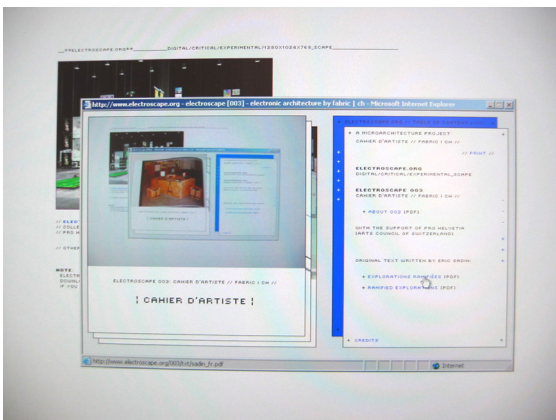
__PRELECTROSCAPE.ORGPR__________DIGITAL/CRITICAL/EXPERIMENTAL/1280X1024X768_SCAPE__________________

http://www.electroscape.org - electroscape [003] - electronic architecture by fabric | ch - Microsoft Internet Explorer

ELECTROSCAPE 003 // CAHIER D'ARTISTE // FABRIC | CH //

| CAHIER D'ARTISTE |

A MICROARCHITECTURE PROJECT
CAHIER D'ARTISTE // FABRIC | CH //

// PRINT //

ELECTROSCAPE.ORG
DIGITAL/CRITICAL/EXPERIMENTAL_SCAPE

ELECTROSCAPE 003
CAHIER D'ARTISTE // FABRIC | CH //

ABOUT 003 (PDF)

WITH THE SUPPORT OF PRO HELVETIA
(ARTS COUNCIL OF SWITZERLAND)

ORIGINAL TEXT WRITTEN BY ERIC GROH:

EXPLORATIONS RAMIFIÉES (PDF)
RAMIFIED EXPLORATIONS (PDF)

CREDITS

// ELEC
// COLLE
// PRO H

// STUD

NOTE
ELECTR
DOWNL
IF YOU

http://www.electroscape.org/003/fr/cadin_fr.pdf

Internet